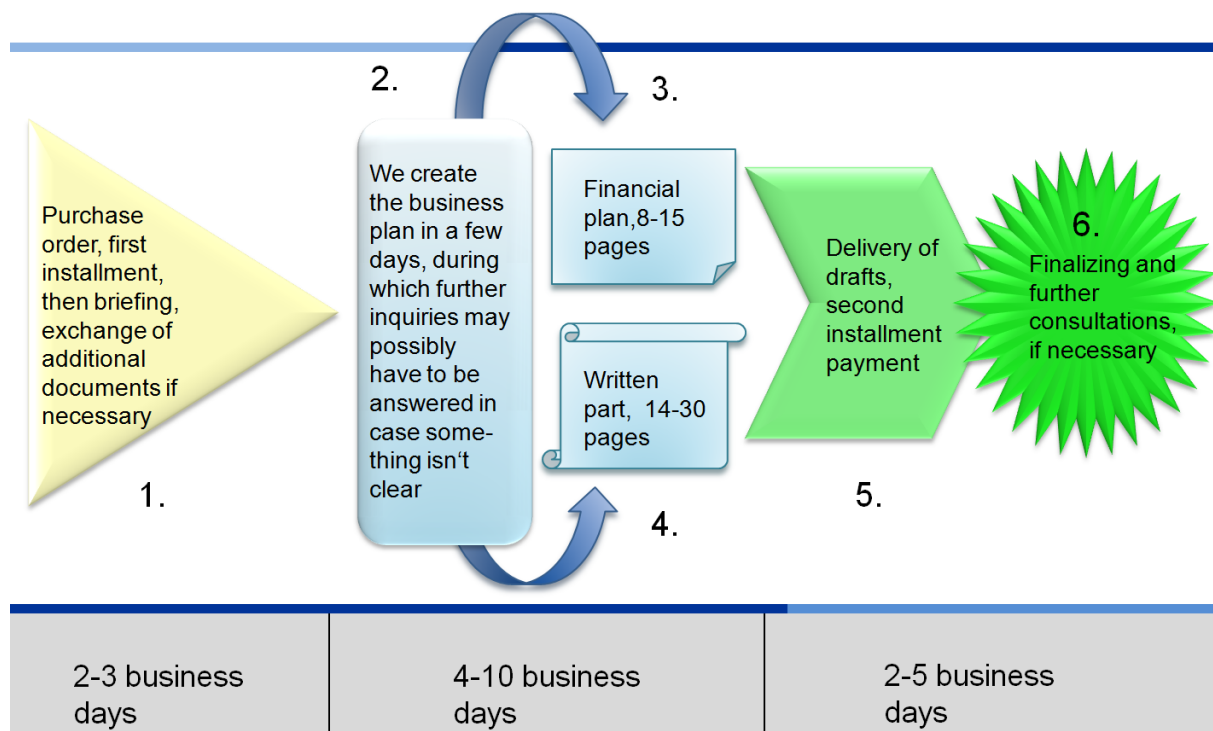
Purchase order, first installment, then briefing, exchange of additional documents if necessary

1.

2.

We create the business plan in a few days, during which further inquiries may possibly have to be answered in case something isn‘t clear

3.

Financial plan,8-15 pages

Written part, 14-30 pages

4.

Delivery of drafts, second installment payment

5.

6.

Finalizing and further consultations, if necessary

| 2-3 business days | 4-10 business days | 2-5 business days |
|---|---|---|